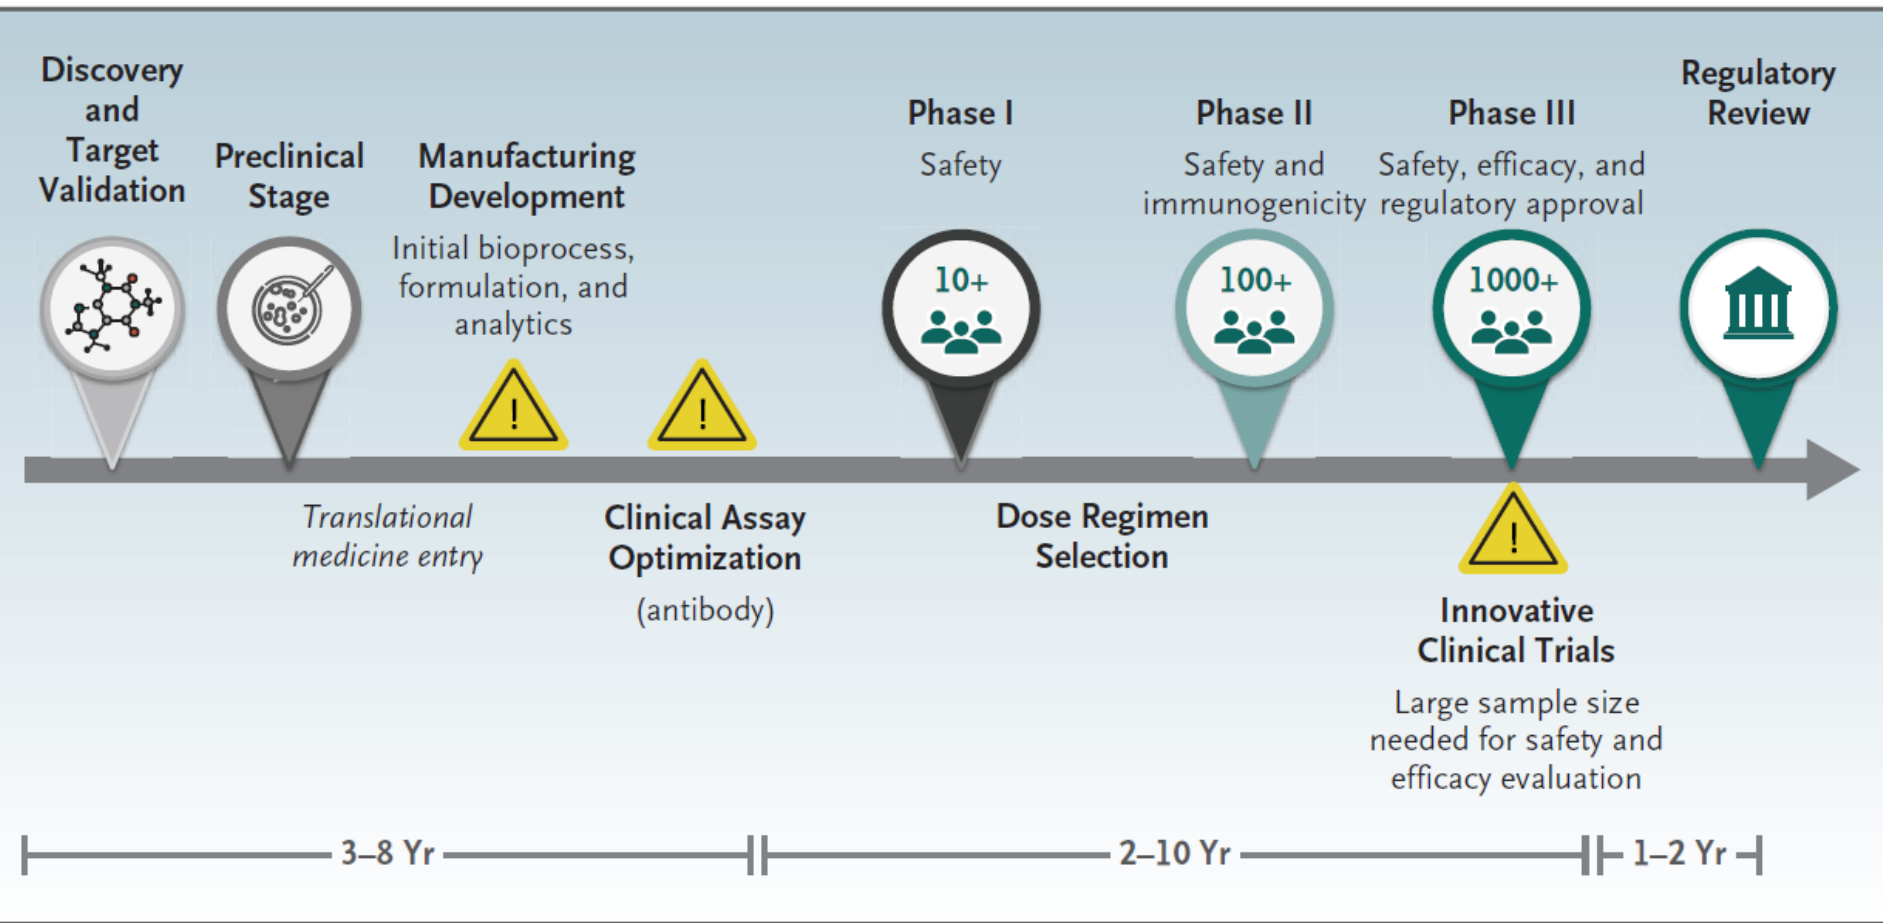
Discovery and Target Validation

Preclinical Stage

Manufacturing Development

Initial bioprocess, formulation, and analytics

Phase I

Safety

10+

Phase II

Safety and immunogenicity

100+

Phase III

Safety, efficacy, and regulatory approval

1000+

Regulatory Review

!

!

Translational medicine entry

Clinical Assay Optimization

(antibody)

Dose Regimen Selection

!

Innovative Clinical Trials

Large sample size needed for safety and efficacy evaluation

3–8 Yr

2–10 Yr

1–2 Yr